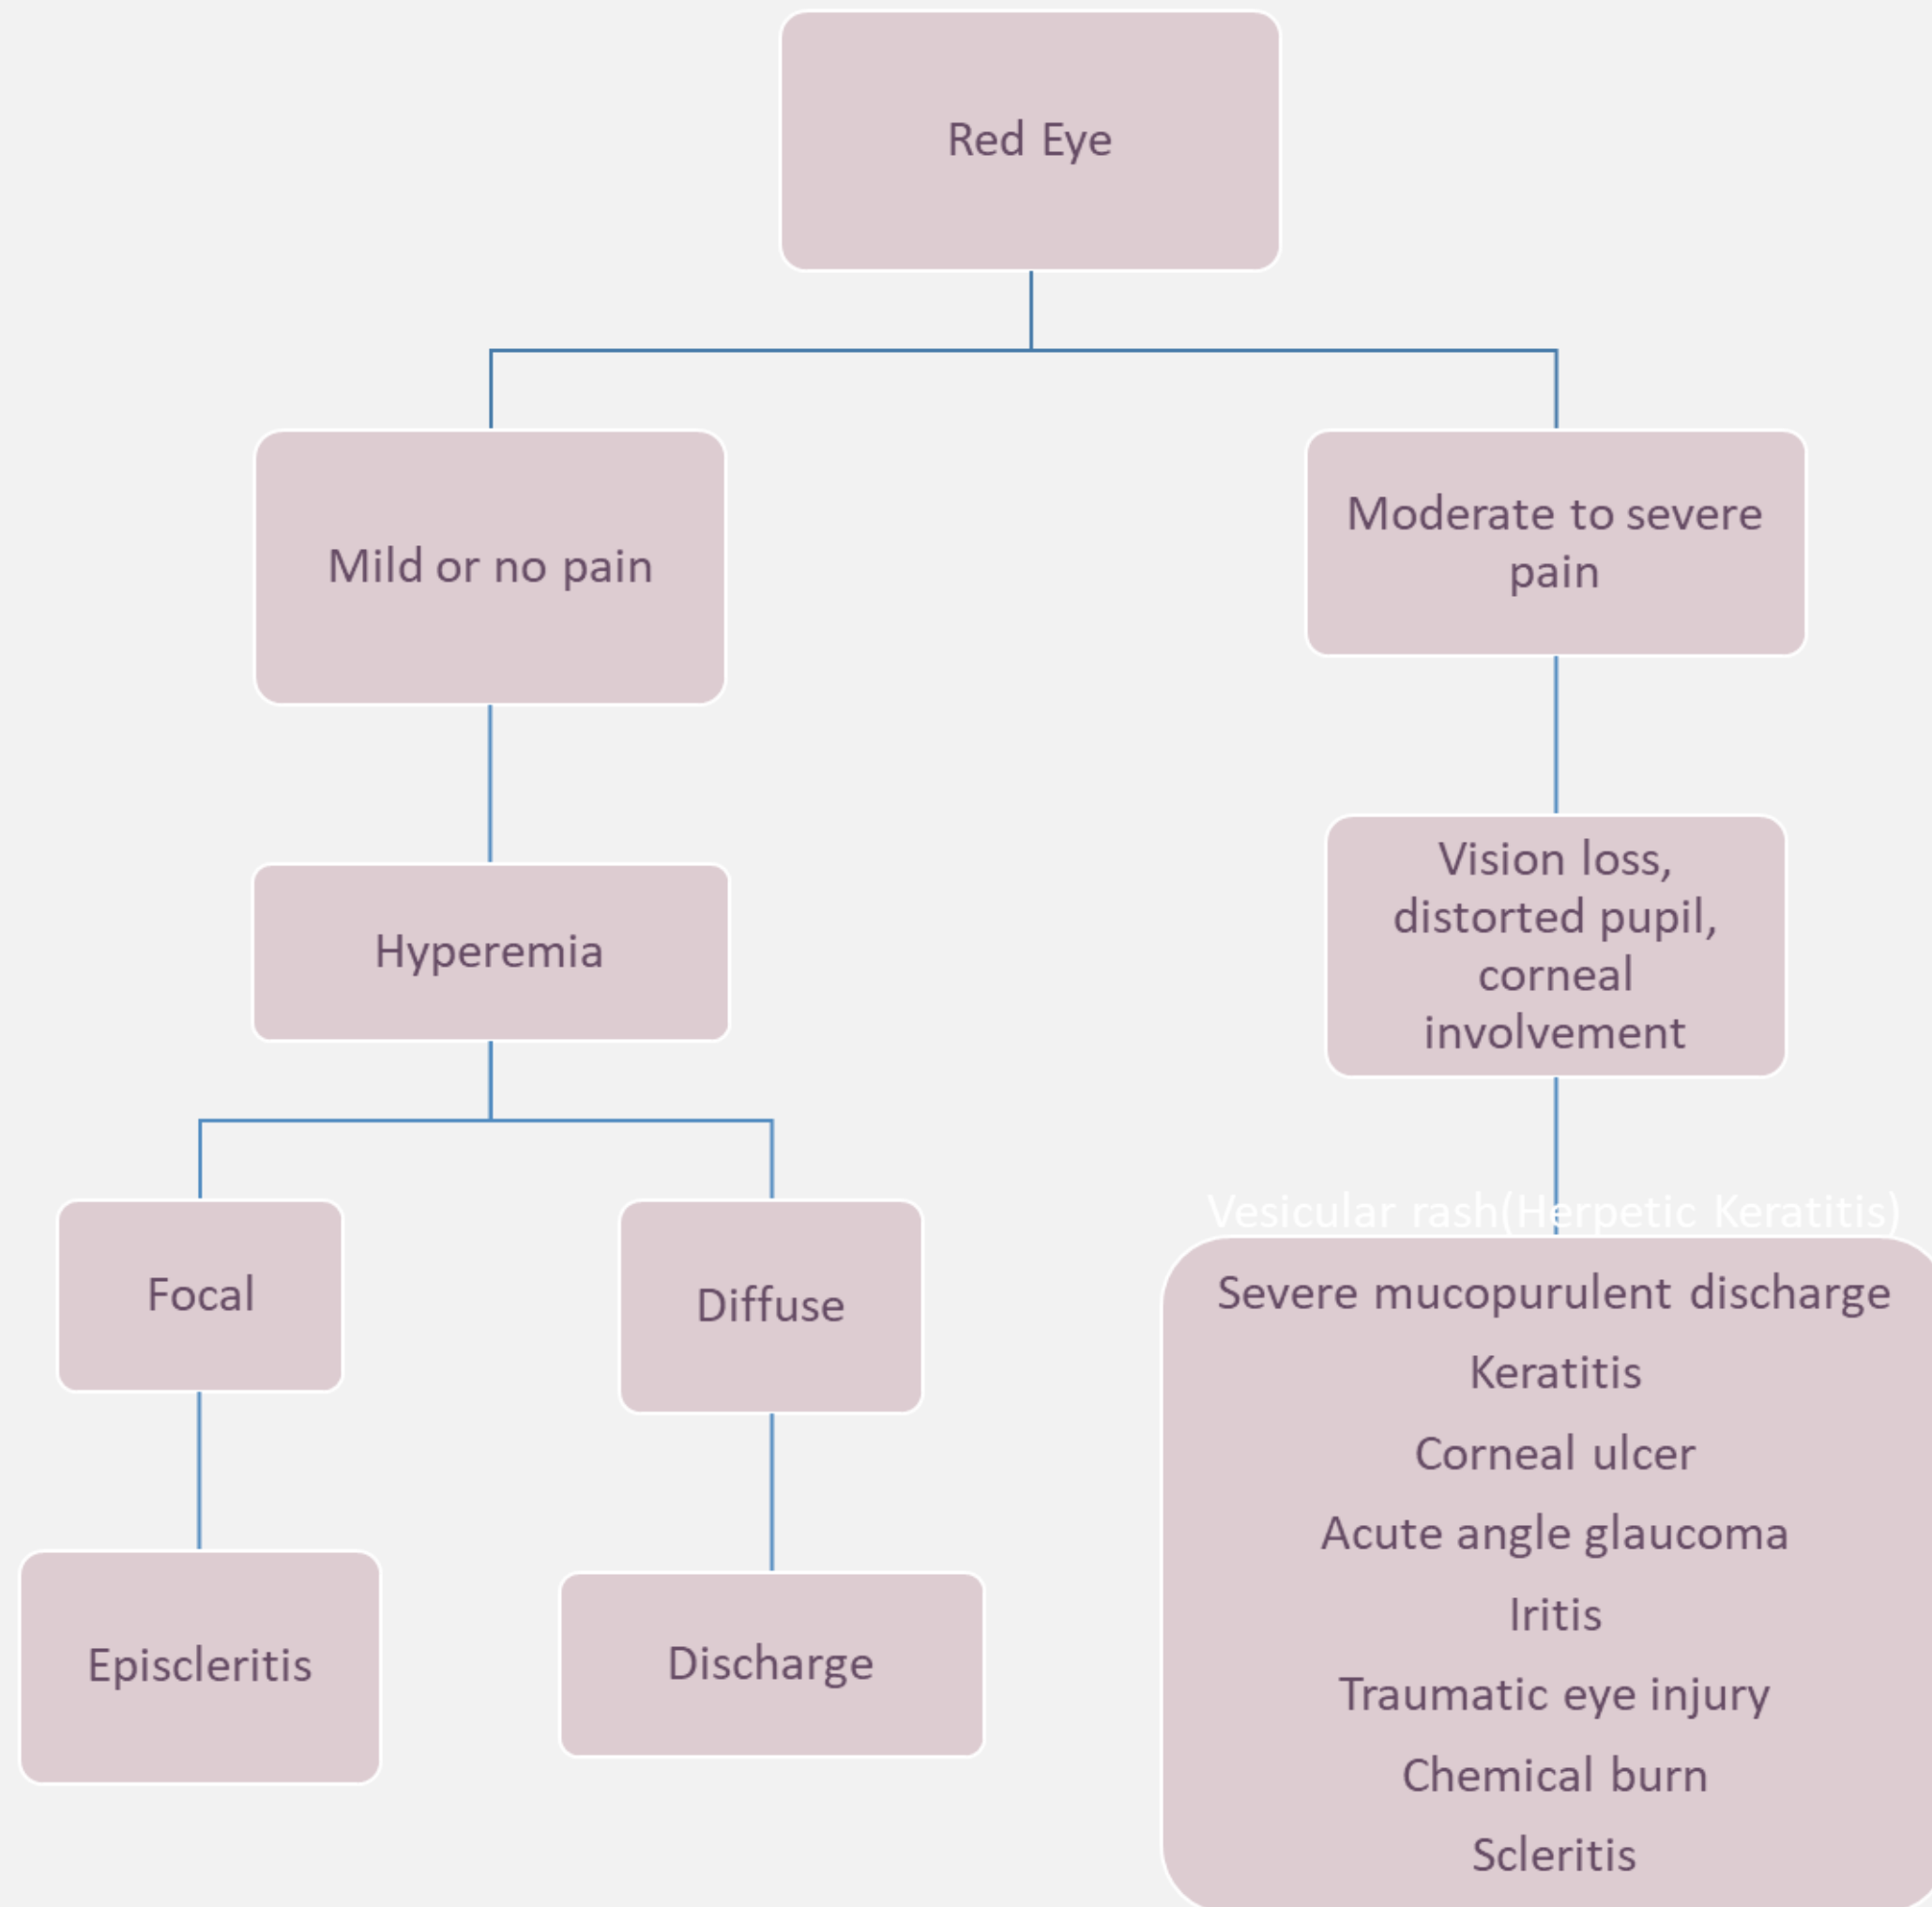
Red Eye

Mild or no pain

Moderate to severe pain

Hyperemia

Vision loss, distorted pupil, corneal involvement

Focal

Diffuse

Vesicular rash(Herpetic Keratitis)

Severe mucopurulent discharge
Keratitis
Corneal ulcer
Acute angle glaucoma
Iritis
Traumatic eye injury
Chemical burn
Scleritis

Episcleritis

Discharge